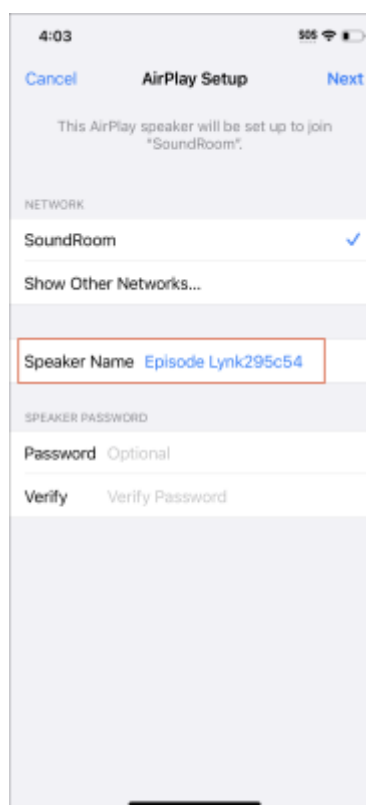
4:03

SOS

Cancel AirPlay Setup Next

This AirPlay speaker will be set up to join "SoundRoom".

NETWORK

SoundRoom ✓

Show Other Networks...

Speaker Name Episode Lynk295c54

SPEAKER PASSWORD

Password Optional

Verify Verify Password